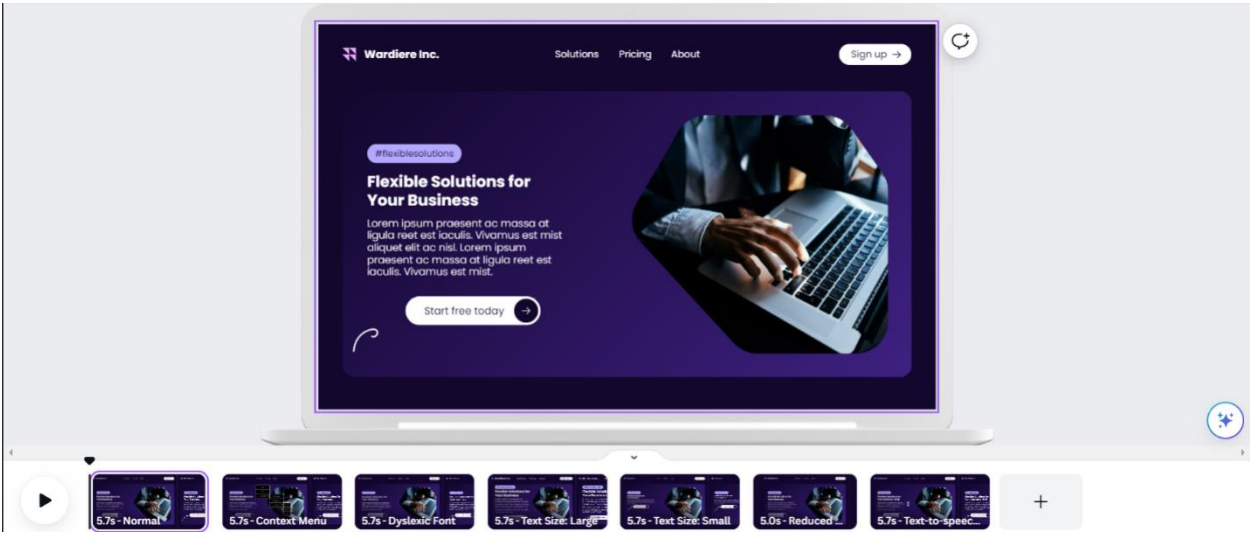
Wardiere Inc.

Solutions Pricing About

Sign up →

#flexiblesolutions

Flexible Solutions for Your Business

Lorem ipsum praesent ac massa at ligula reet est iaculis. Vivamus est mist aliquet elit ac nisl. Lorem ipsum praesent ac massa at ligula reet est iaculis. Vivamus est mist.

Start free today →

5.7s - Normal
5.7s - Context Menu
5.7s - Dyslexic Font
5.7s - Text Size: Large
5.7s - Text Size: Small
5.0s - Reduced...
5.7s - Text-to-speec...
+